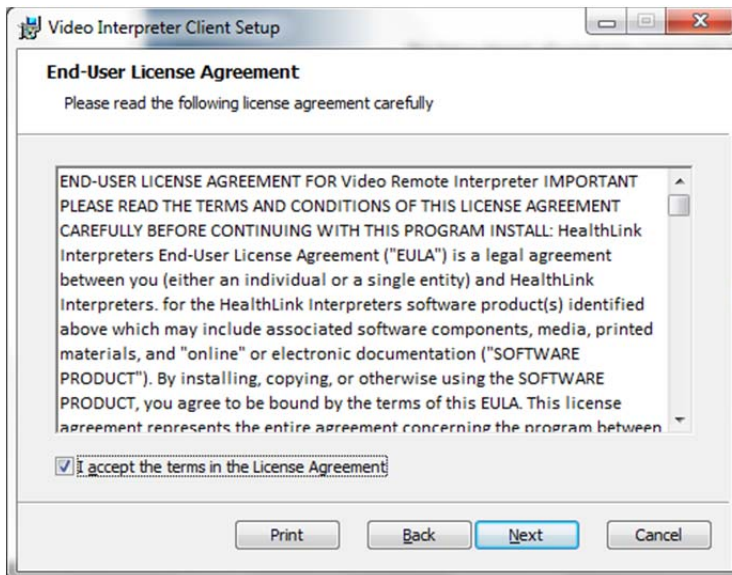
Video Interpreter Client Setup

End-User License Agreement

Please read the following license agreement carefully

END-USER LICENSE AGREEMENT FOR Video Remote Interpreter IMPORTANT PLEASE READ THE TERMS AND CONDITIONS OF THIS LICENSE AGREEMENT CAREFULLY BEFORE CONTINUING WITH THIS PROGRAM INSTALL: HealthLink Interpreters End-User License Agreement ("EULA") is a legal agreement between you (either an individual or a single entity) and HealthLink Interpreters. for the HealthLink Interpreters software product(s) identified above which may include associated software components, media, printed materials, and "online" or electronic documentation ("SOFTWARE PRODUCT"). By installing, copying, or otherwise using the SOFTWARE PRODUCT, you agree to be bound by the terms of this EULA. This license agreement represents the entire agreement concerning the program between

I accept the terms in the License Agreement

Print

Back

Next

Cancel